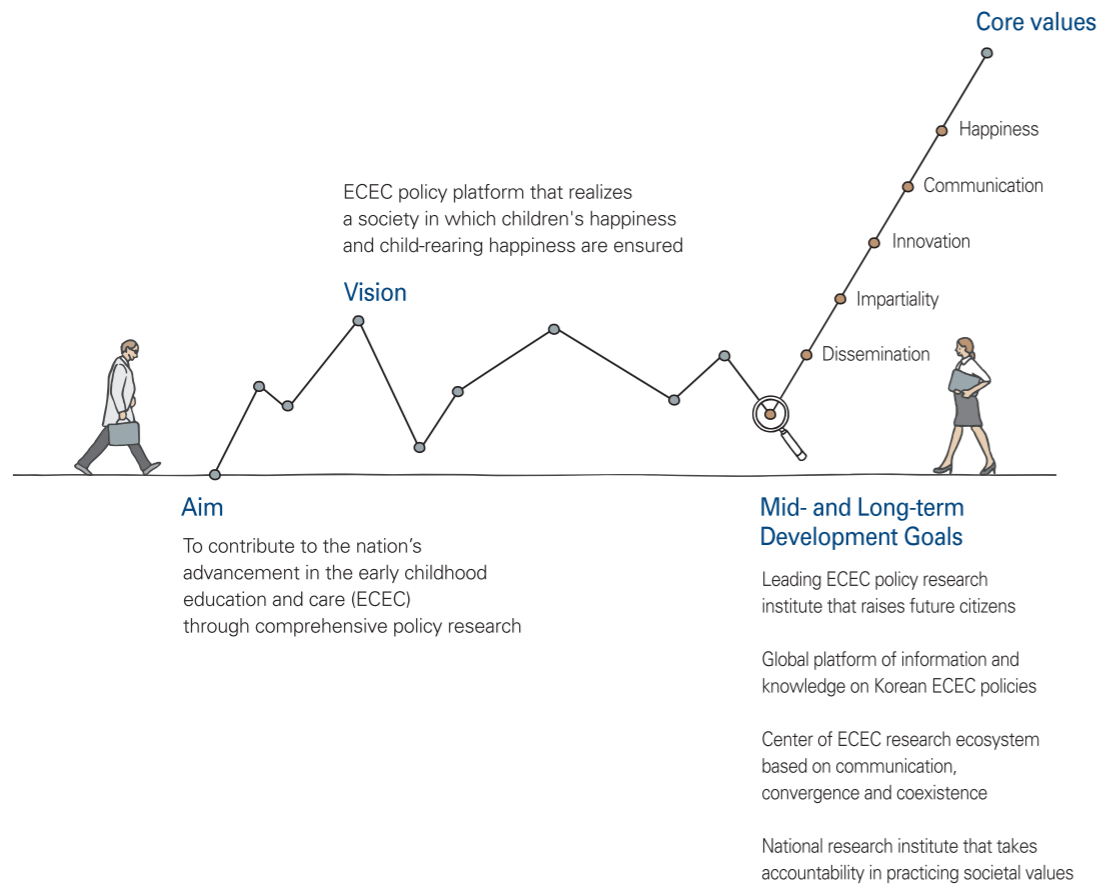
Core values

Happiness

Communication

Innovation

Impartiality

Dissemination

ECEC policy platform that realizes a society in which children's happiness and child-rearing happiness are ensured

Vision

Aim

To contribute to the nation’s advancement in the early childhood education and care (ECEC) through comprehensive policy research

Mid- and Long-term Development Goals

Leading ECEC policy research institute that raises future citizens

Global platform of information and knowledge on Korean ECEC policies

Center of ECEC research ecosystem based on communication, convergence and coexistence

National research institute that takes accountability in practicing societal values